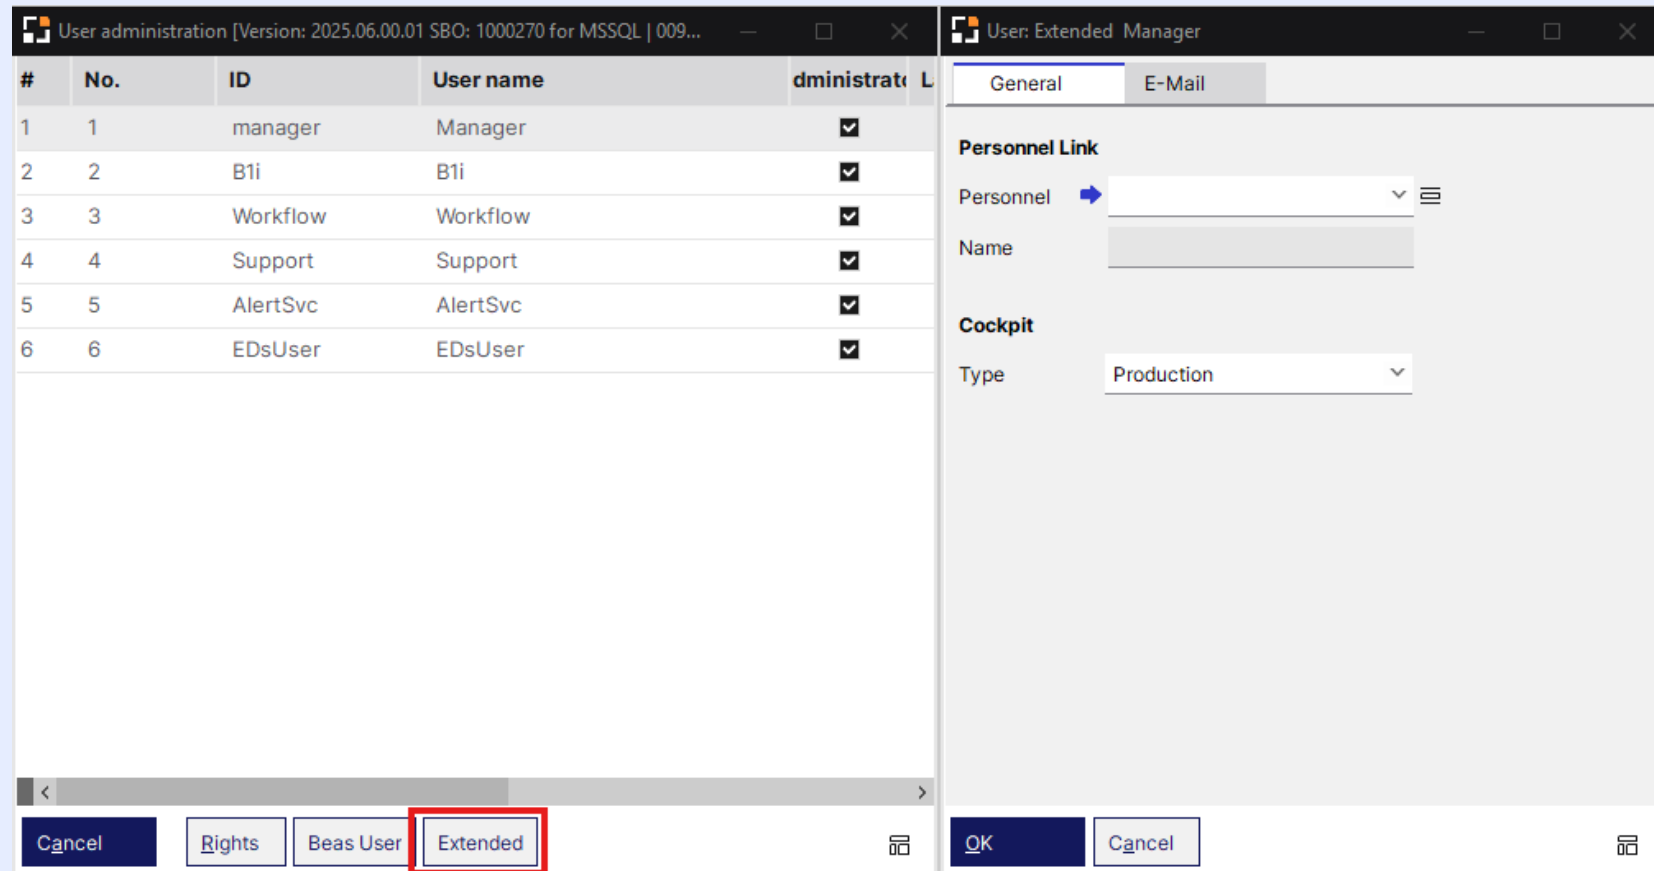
User administration [Version: 2025.06.00.01 SBO: 1000270 for MSSQL | 009...

| # | No. | ID | User name | dministrat | L |
|---|---|---|---|---|---|
| 1 | 1 | manager | Manager | ☑ | |
| 2 | 2 | B1i | B1i | ☑ | |
| 3 | 3 | Workflow | Workflow | ☑ | |
| 4 | 4 | Support | Support | ☑ | |
| 5 | 5 | AlertSvc | AlertSvc | ☑ | |
| 6 | 6 | EDsUser | EDsUser | ☑ | |

Cancel Rights Beas User Extended

User: Extended Manager

General E-Mail

Personnel Link

Personnel

Name

Cockpit

Type Production

OK Cancel